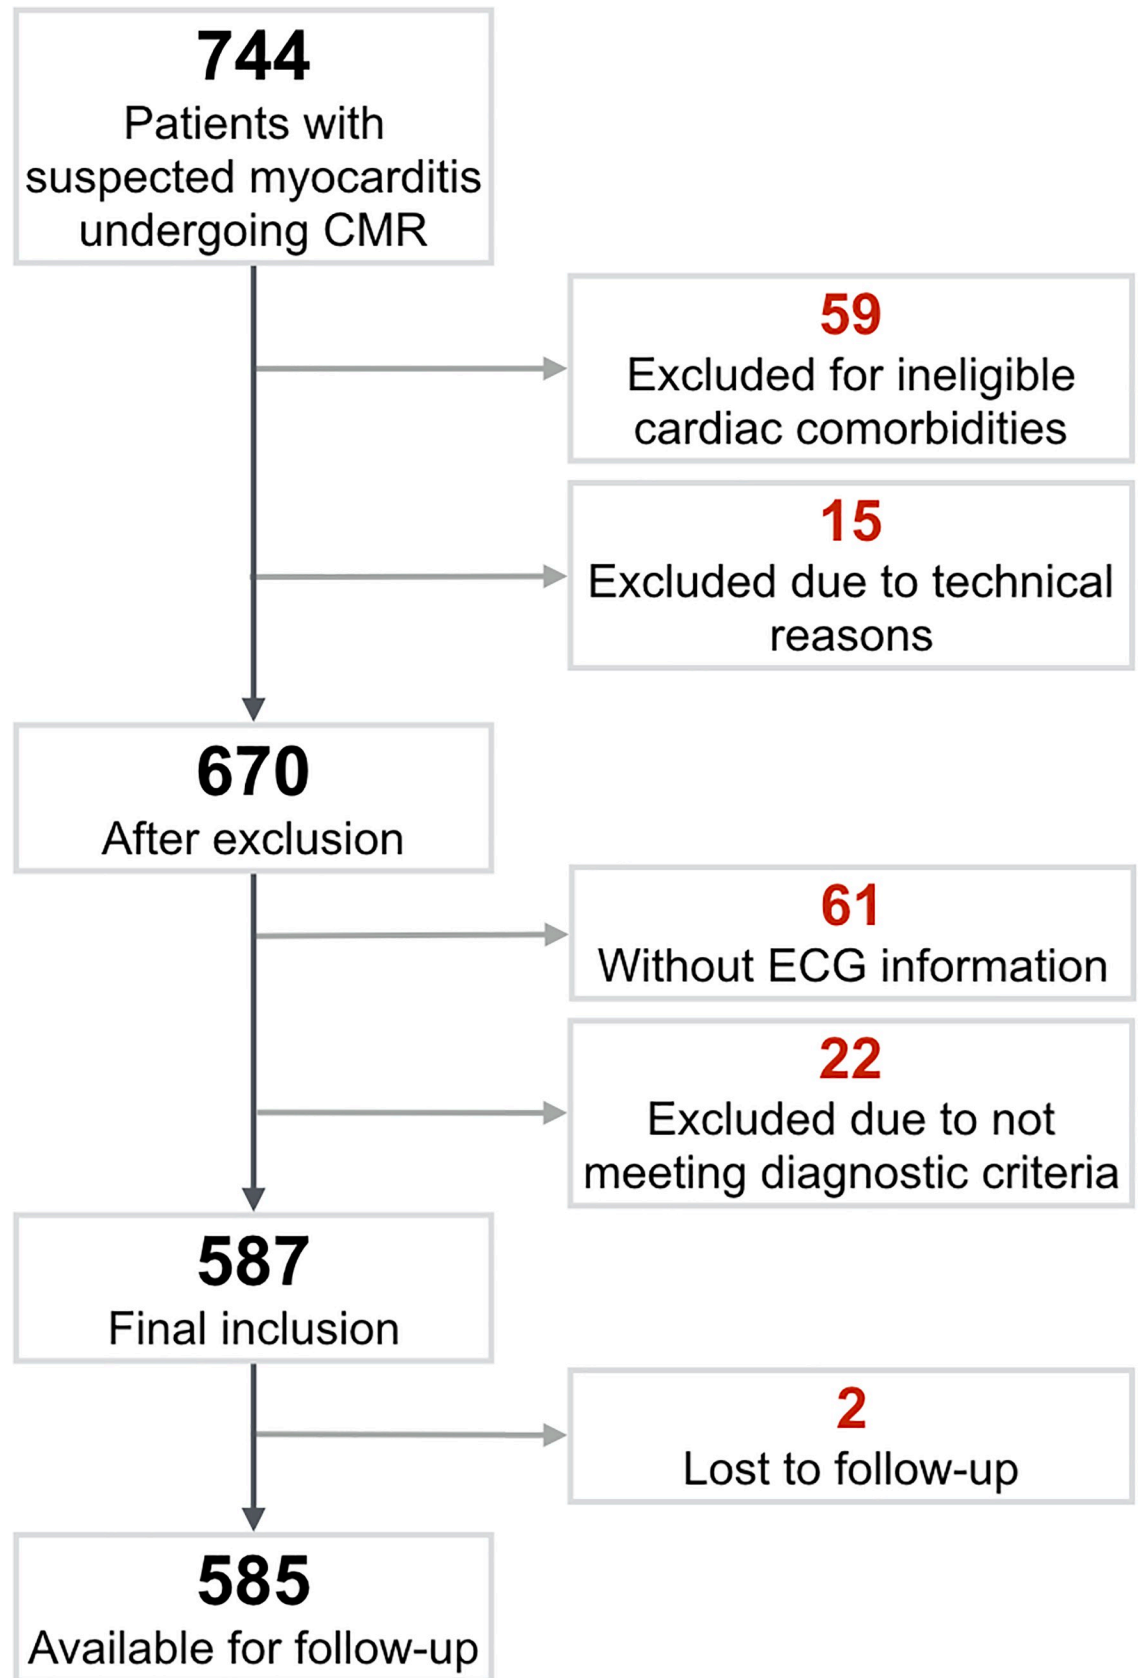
744
Patients with suspected myocarditis undergoing CMR

59
Excluded for ineligible cardiac comorbidities

15
Excluded due to technical reasons

670
After exclusion

61
Without ECG information

22
Excluded due to not meeting diagnostic criteria

587
Final inclusion

2
Lost to follow-up

585
Available for follow-up